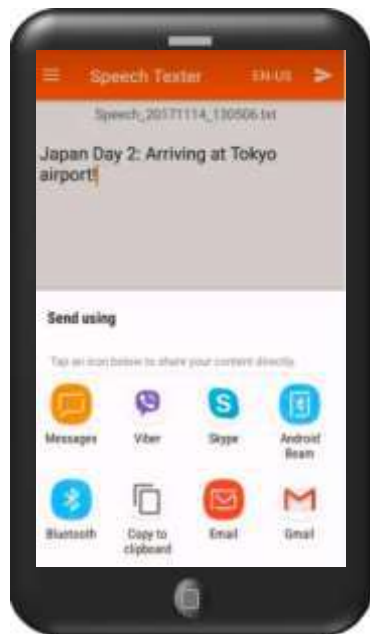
Speech Texter EN-US

Speech_20171114_130506.txt

Japan Day 2: Arriving at Tokyo airport!

Send using

Tap an icon below to share your content directly

Messages
Viber
Skype
Android Beam
Bluetooth
Copy to clipboard
Email
Gmail